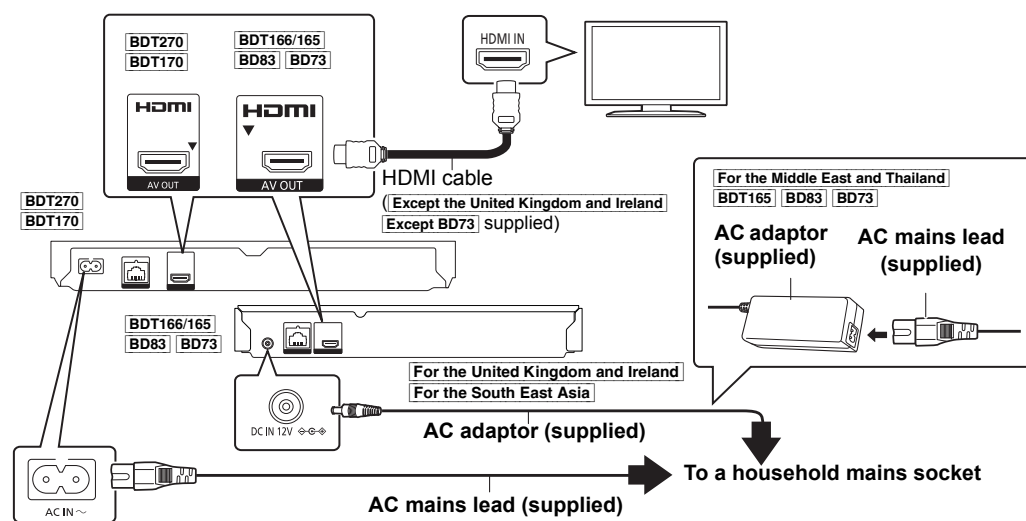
BDT270
BDT170

BDT166/165
BD83 BD73

HDMI
AV OUT

HDMI
AV OUT

HDMI IN

HDMI cable
(Except the United Kingdom and Ireland
Except BD73 supplied)

For the Middle East and Thailand
BDT165 BD83 BD73

AC adaptor (supplied)

AC mains lead (supplied)

BDT270
BDT170

BDT166/165
BD83 BD73

For the United Kingdom and Ireland
For the South East Asia

DC IN 12V

AC adaptor (supplied)

To a household mains socket

AC IN ~

AC mains lead (supplied)